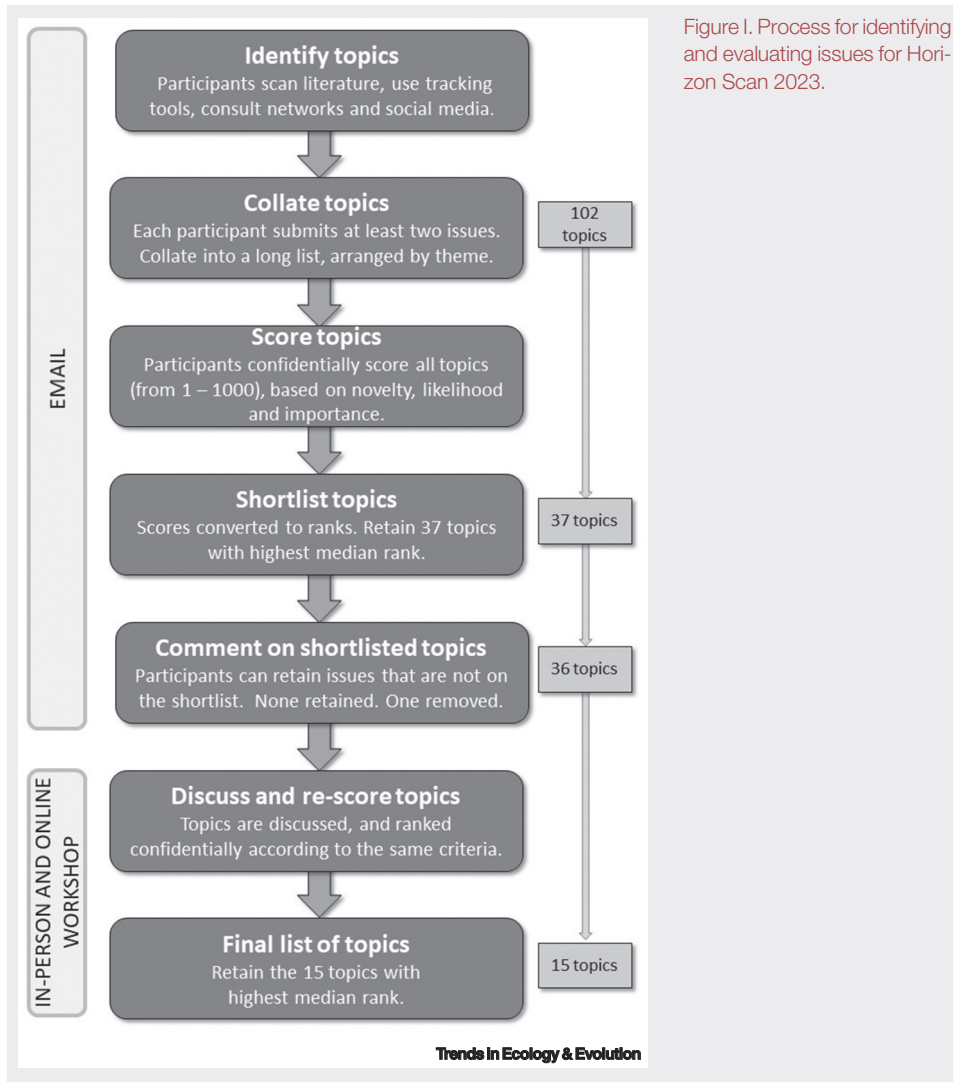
EMAIL

Identify topics
Participants scan literature, use tracking tools, consult networks and social media.

Collate topics
Each participant submits at least two issues. Collate into a long list, arranged by theme.

102 topics

Score topics
Participants confidentially score all topics (from 1 – 1000), based on novelty, likelihood and importance.

Shortlist topics
Scores converted to ranks. Retain 37 topics with highest median rank.

37 topics

Comment on shortlisted topics
Participants can retain issues that are not on the shortlist. None retained. One removed.

36 topics

IN-PERSON AND ONLINE WORKSHOP

Discuss and re-score topics
Topics are discussed, and ranked confidentially according to the same criteria.

Final list of topics
Retain the 15 topics with highest median rank.

15 topics

Trends in Ecology & Evolution

Figure I. Process for identifying and evaluating issues for Horizon Scan 2023.